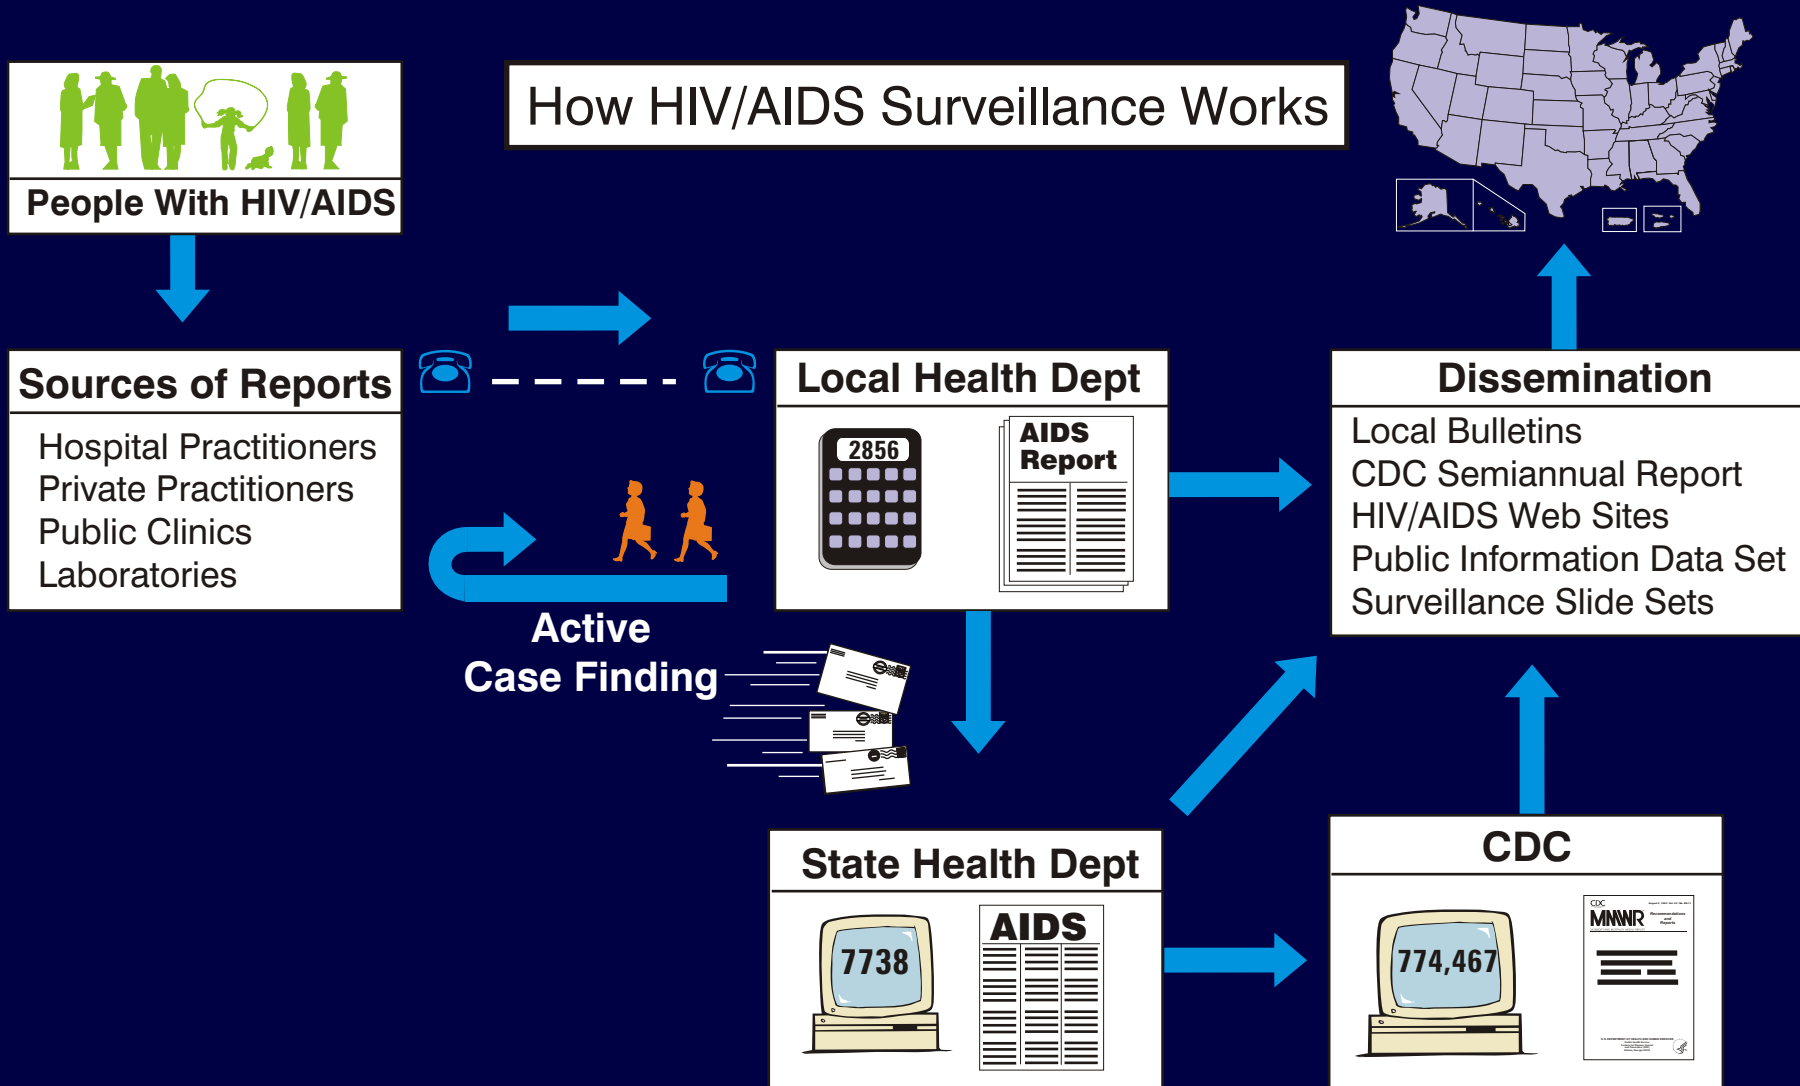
How HIV/AIDS Surveillance Works

People With HIV/AIDS

Sources of Reports

Hospital Practitioners
Private Practitioners
Public Clinics
Laboratories

Active Case Finding

Local Health Dept

2856

AIDS Report

Dissemination

Local Bulletins
CDC Semiannual Report
HIV/AIDS Web Sites
Public Information Data Set
Surveillance Slide Sets

State Health Dept

7738

AIDS

CDC

774,467

CDC
MMWR
Recommendations and Reports